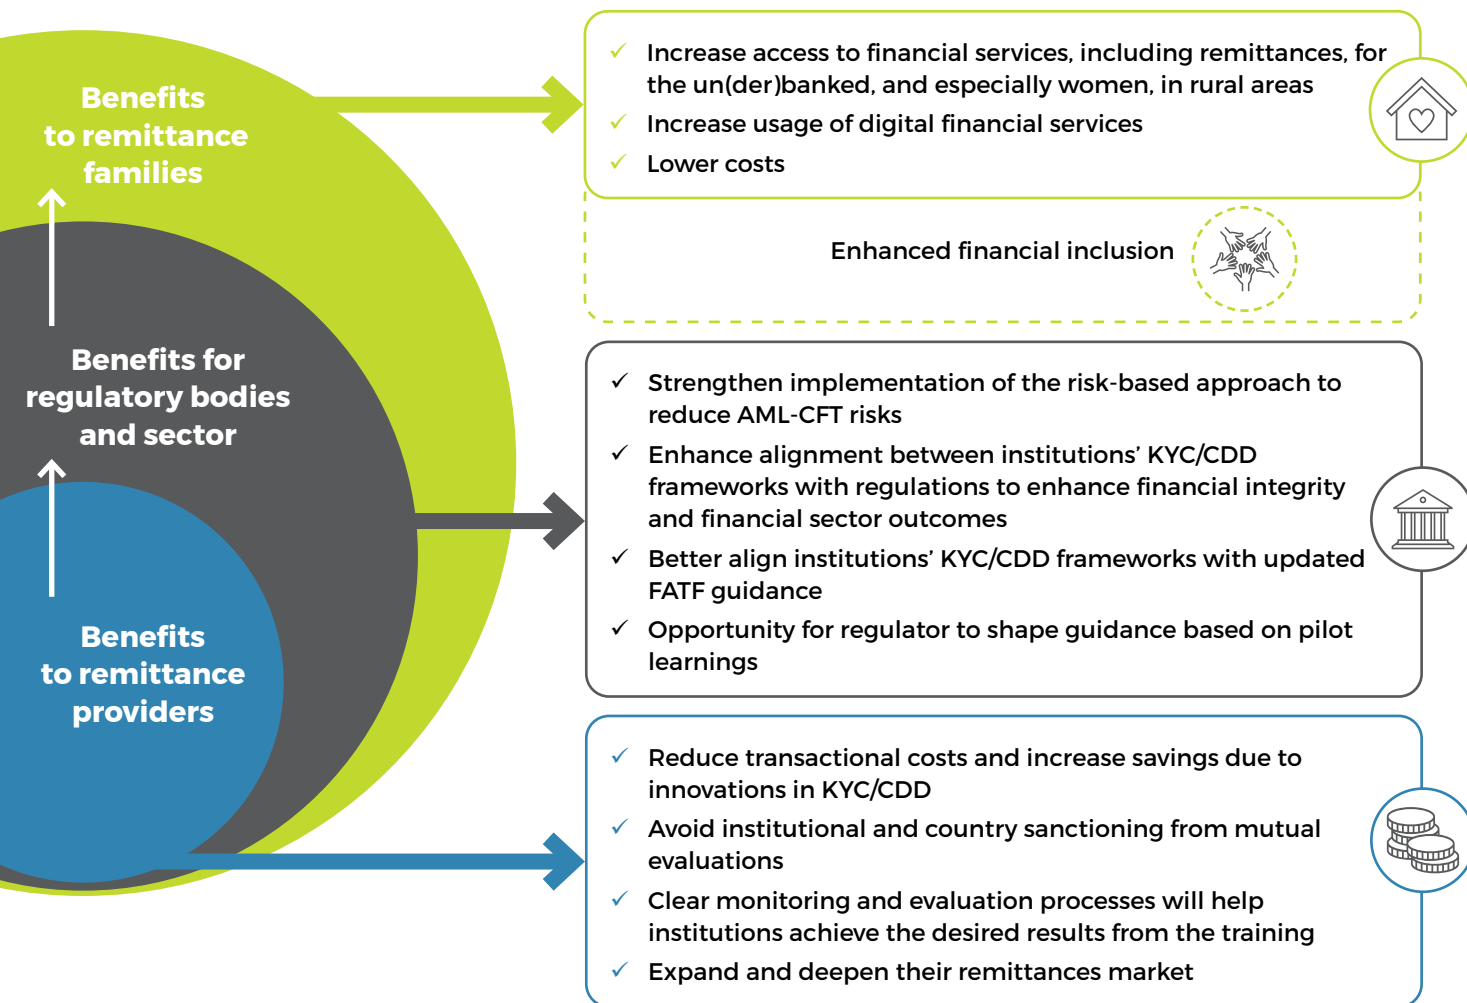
Benefits to remittance families

Benefits for regulatory bodies and sector

Benefits to remittance providers

✓ Increase access to financial services, including remittances, for the un(der)banked, and especially women, in rural areas
✓ Increase usage of digital financial services
✓ Lower costs

Enhanced financial inclusion

✓ Strengthen implementation of the risk-based approach to reduce AML-CFT risks
✓ Enhance alignment between institutions' KYC/CDD frameworks with regulations to enhance financial integrity and financial sector outcomes
✓ Better align institutions' KYC/CDD frameworks with updated FATF guidance
✓ Opportunity for regulator to shape guidance based on pilot learnings

✓ Reduce transactional costs and increase savings due to innovations in KYC/CDD
✓ Avoid institutional and country sanctioning from mutual evaluations
✓ Clear monitoring and evaluation processes will help institutions achieve the desired results from the training
✓ Expand and deepen their remittances market